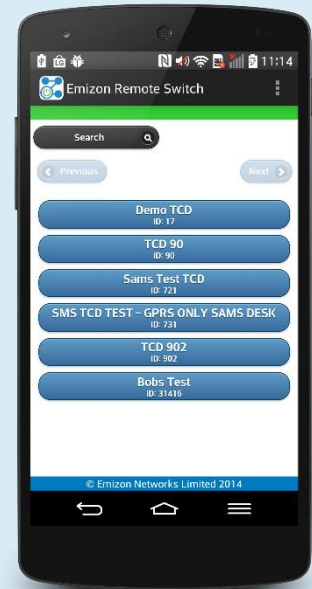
11:14

Emizon Remote Switch

Search

Previous

Next

Demo TCD
ID: 17

TCD 90
ID: 90

Sams Test TCD
ID: 721

SMS TCD TEST - GPRS ONLY SAMS DESK
ID: 731

TCD 902
ID: 902

Bobs Test
ID: 31416

© Emizon Networks Limited 2014